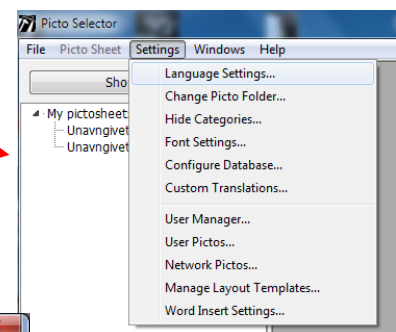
Picto Selector

File Picto Sheet Settings Windows Help

Sho

My pictosheet
Unavngivet
Unavngivet

Language Settings...
Change Picto Folder...
Hide Categories...
Font Settings...
Configure Database...
Custom Translations...
User Manager...
User Pictos...
Network Pictos...
Manage Layout Templates...
Word Insert Settings...